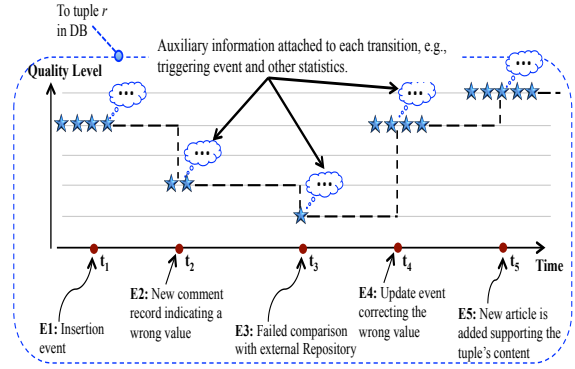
To tuple $r$ in DB

Auxiliary information attached to each transition, e.g., triggering event and other statistics.

Quality Level

...

...

...

...

...

...

Time

$t_1$ $t_2$ $t_3$ $t_4$ $t_5$

E1: Insertion event

E2: New comment record indicating a wrong value

E3: Failed comparison with external Repository

E4: Update event correcting the wrong value

E5: New article is added supporting the tuple's content